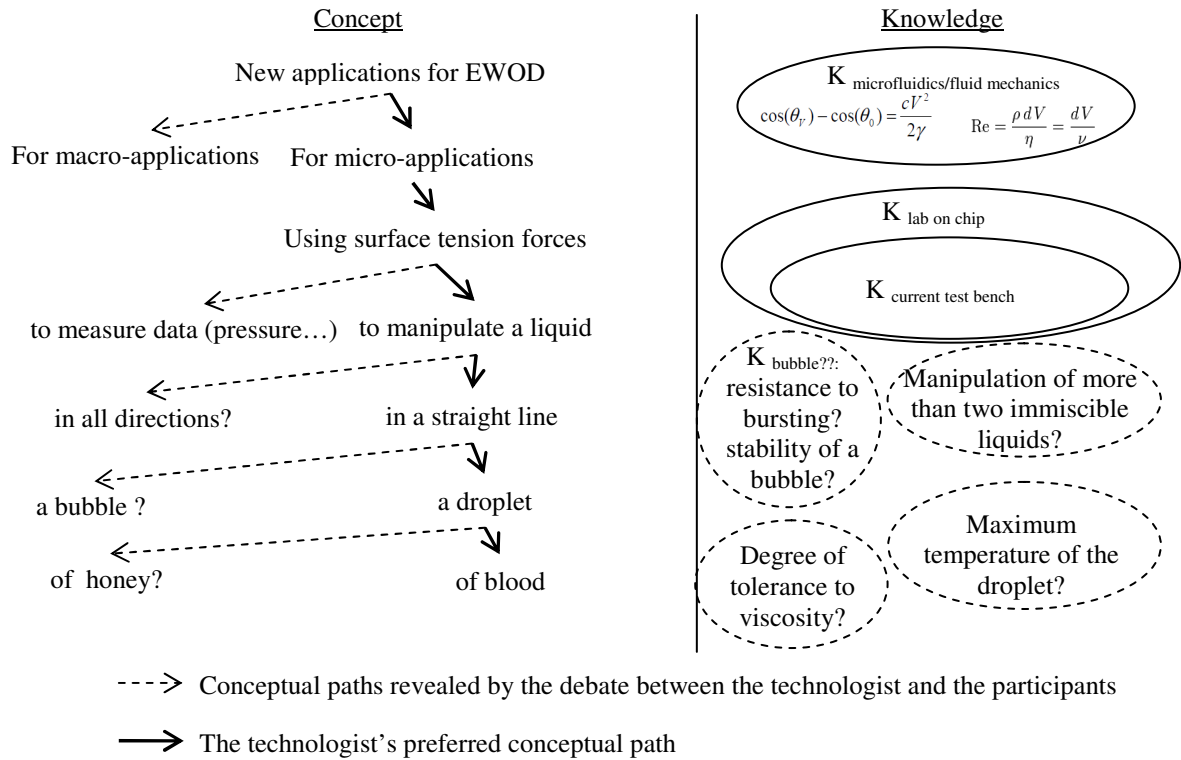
Concept

New applications for EWOD

For macro-applications

For micro-applications

Using surface tension forces

to measure data (pressure…)

to manipulate a liquid

in all directions?

in a straight line

a bubble ?

a droplet

of honey?

of blood

Knowledge

K $_{\text{microfluidics/fluid mechanics}}$

$\cos(\theta_V) - \cos(\theta_0) = \frac{cV^2}{2\gamma}$ $\mathrm{Re} = \frac{\rho dV}{\eta} = \frac{dV}{\nu}$

K $_{\text{lab on chip}}$

K $_{\text{current test bench}}$

K $_{\text{bubble??:}}$ resistance to bursting? stability of a bubble?

Manipulation of more than two immiscible liquids?

Degree of tolerance to viscosity?

Maximum temperature of the droplet?

Conceptual paths revealed by the debate between the technologist and the participants

The technologist's preferred conceptual path